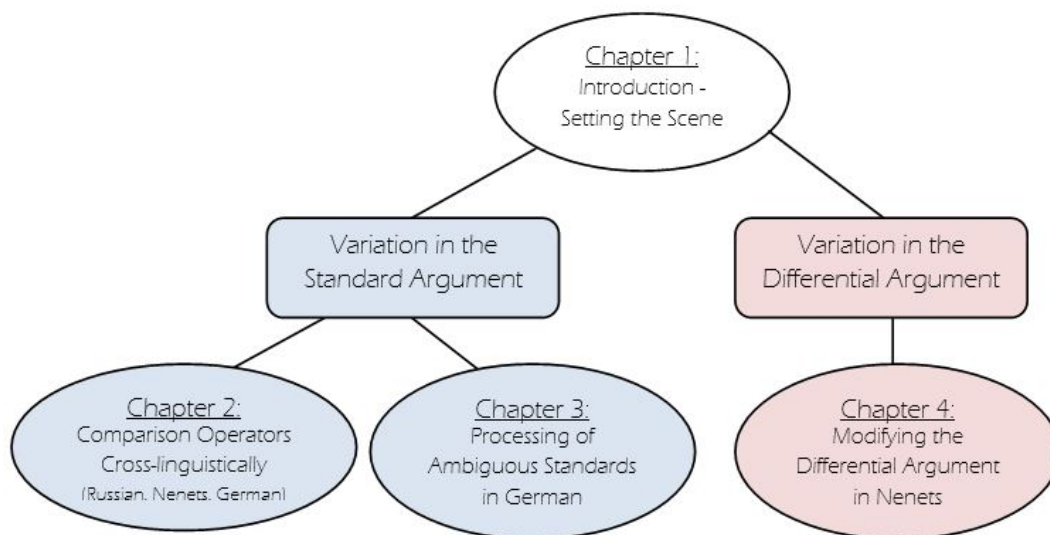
Chapter 1:
Introduction - Setting the Scene

Variation in the Standard Argument

Variation in the Differential Argument

Chapter 2:
Comparison Operators Cross-linguistically
(Russian, Nenets, German)

Chapter 3:
Processing of Ambiguous Standards in German

Chapter 4:
Modifying the Differential Argument in Nenets